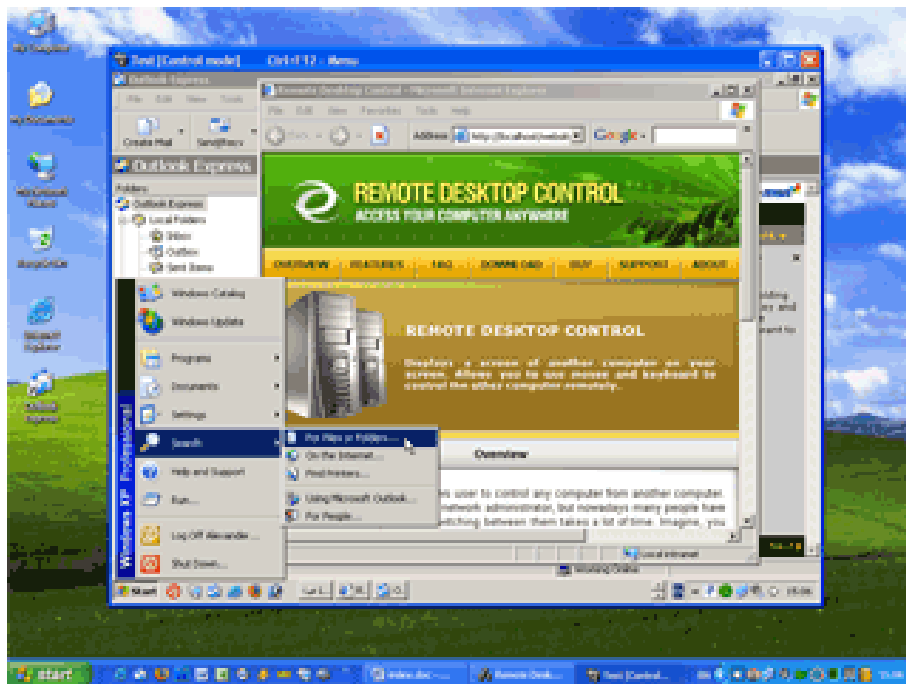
My Computer

My Documents

My Network Places

Recycle Bin

Internet Explorer

Outlook Express

Test [Control mode] Ctrl+F12 - Menu

Outlook Express

File Edit View Tools

Create Mail Send/Recv

Outlook Express

Folders

Outlook Express

Local Folders

Inbox

Outbox

Sent Items

Remote Desktop Control - Microsoft Internet Explorer

File Edit View Favorites Tools Help

Back

Address http://localhost/remote

Google

REMOTE DESKTOP CONTROL

ACCESS YOUR COMPUTER ANYWHERE

OVERVIEW FEATURES FAQ DOWNLOAD BUY SUPPORT ABOUT

REMOTE DESKTOP CONTROL

Displays a screen of another computer on your screen. Allows you to use mouse and keyboard to control the other computer remotely.

Overview

es user to control any computer from another computer. etwork administration, but nowadays many people have itching between them takes a lot of time. Imagine, you

Local intranet

Windows Catalog

Windows Update

Programs

Documents

Settings

Search

Help and Support

Run...

Log Off Alexander...

Shut Down...

Windows XP Professional

For Files or Folders...

On the Internet...

Find Printers...

Using Microsoft Outlook...

For People...

Working Online

start

start

index.doc

Remote Desk...

Test [Control...